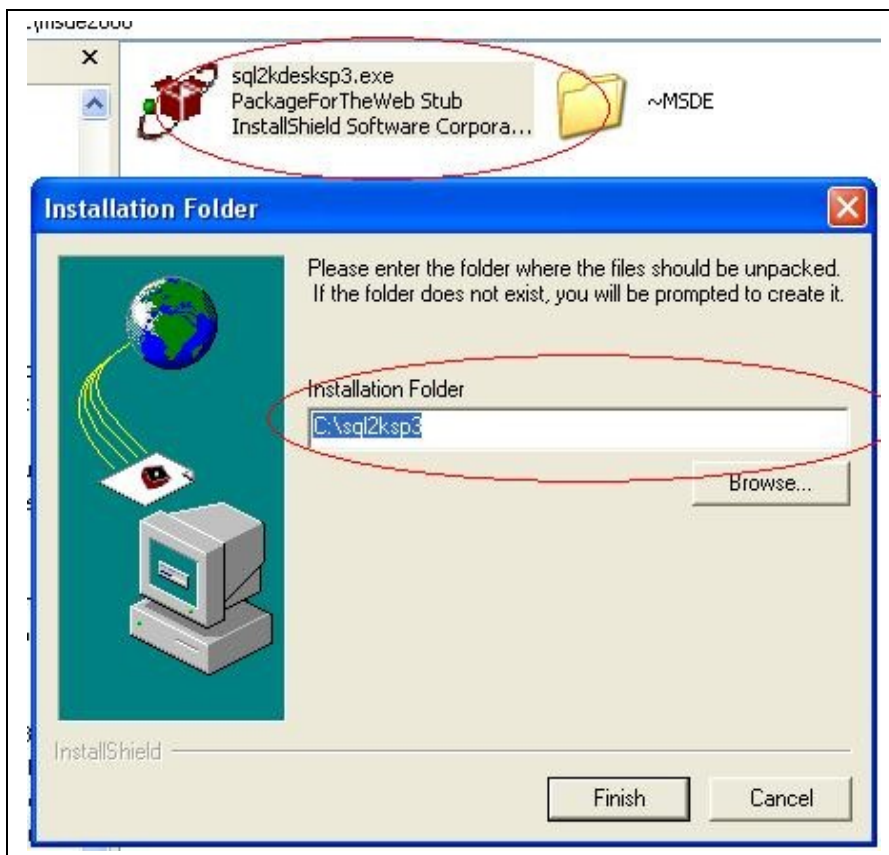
.\msde2000

×

sql2kdesksp3.exe
PackageForTheWeb Stub
InstallShield Software Corpora...

~MSDE

Installation Folder

Please enter the folder where the files should be unpacked. If the folder does not exist, you will be prompted to create it.

Installation Folder

C:\sql2ksp3

Browse...

InstallShield

Finish

Cancel